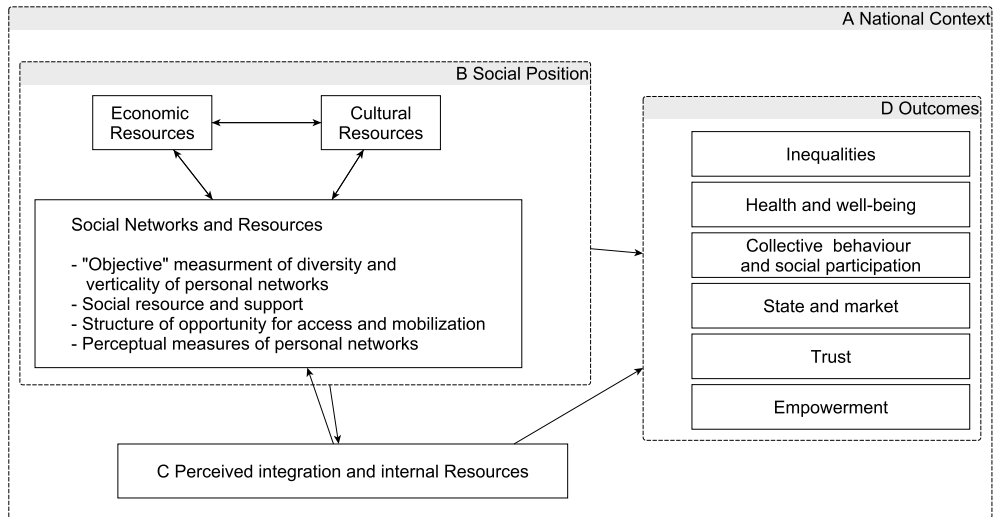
A National Context

B Social Position

Economic Resources

Cultural Resources

Social Networks and Resources

- "Objective" measurment of diversity and verticality of personal networks
- Social resource and support
- Structure of opportunity for access and mobilization
- Perceptual measures of personal networks

D Outcomes

Inequalities

Health and well-being

Collective behaviour and social participation

State and market

Trust

Empowerment

C Perceived integration and internal Resources